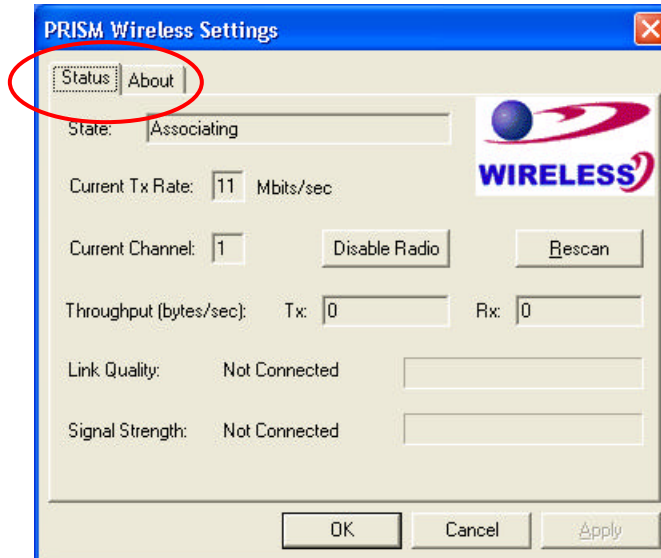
PRISM Wireless Settings

Status | About

State: Associating

WIRELESS

Current Tx Rate: 11 Mbits/sec

Current Channel: 1

Disable Radio

Rescan

Throughput (bytes/sec): Tx: 0 Rx: 0

Link Quality: Not Connected

Signal Strength: Not Connected

OK

Cancel

Apply